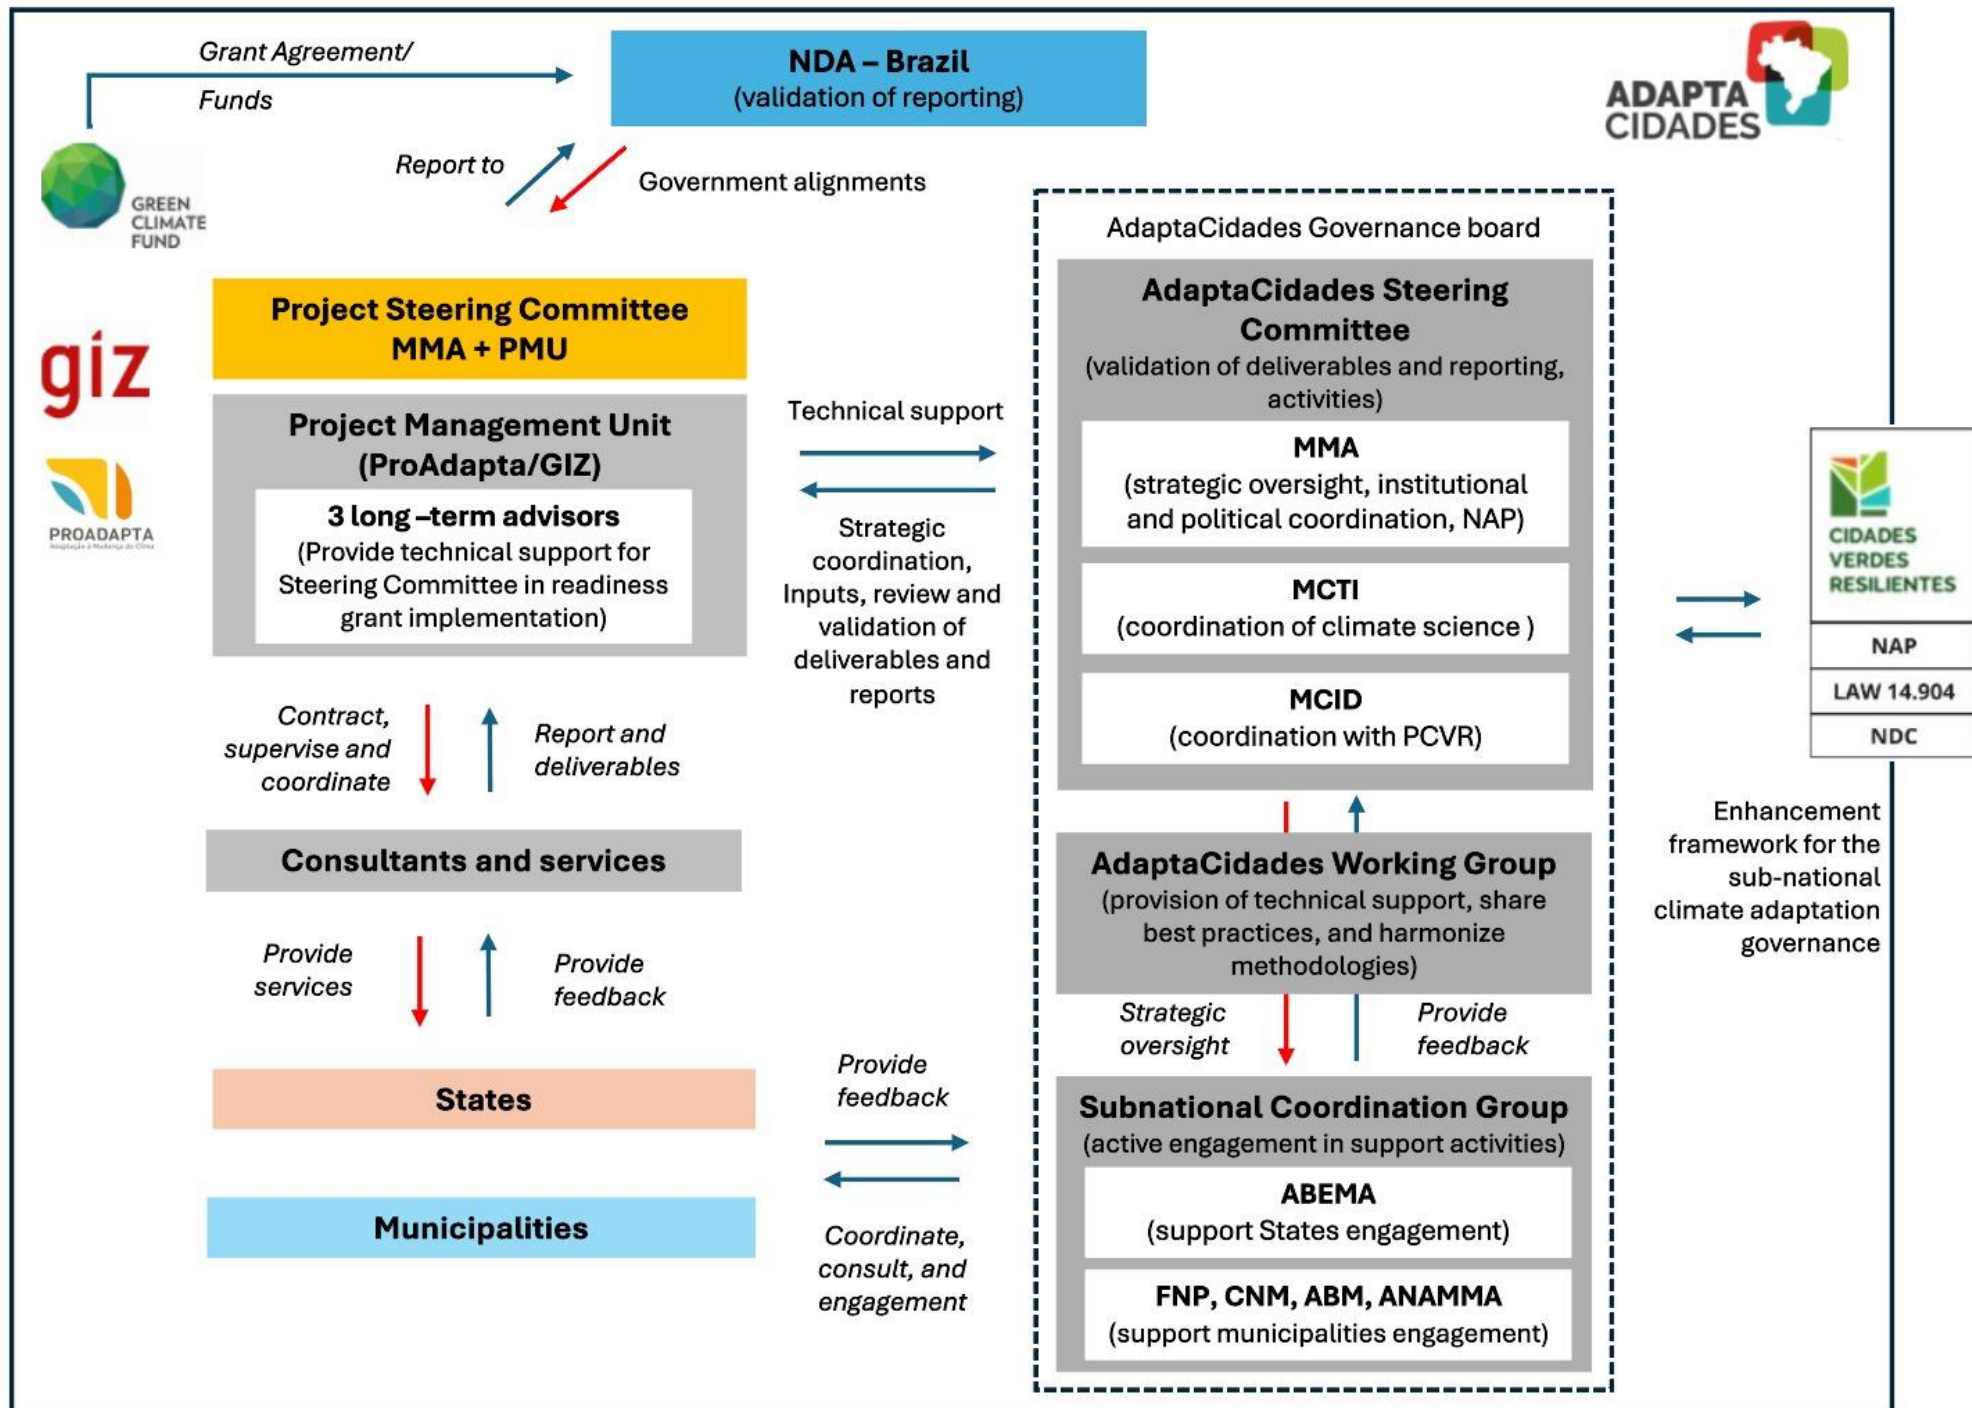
Grant Agreement/
Funds

NDA – Brazil
(validation of reporting)

ADAPTA CIDADES

GREEN CLIMATE FUND

Report to

Government alignments

AdaptaCidades Governance board

giz

PROADAPTA

Project Steering Committee
MMA + PMU

Project Management Unit
(ProAdapta/GIZ)

3 long –term advisors
(Provide technical support for Steering Committee in readiness grant implementation)

Technical support

Strategic coordination, Inputs, review and validation of deliverables and reports

AdaptaCidades Steering Committee
(validation of deliverables and reporting, activities)

MMA
(strategic oversight, institutional and political coordination, NAP)

MCTI
(coordination of climate science )

MCID
(coordination with PCVR)

CIDADES VERDES RESILIENTES

NAP

LAW 14.904

NDC

Contract, supervise and coordinate

Report and deliverables

Consultants and services

AdaptaCidades Working Group
(provision of technical support, share best practices, and harmonize methodologies)

Enhancement framework for the sub-national climate adaptation governance

Provide services

Provide feedback

Strategic oversight

Provide feedback

Provide feedback

States

Subnational Coordination Group
(active engagement in support activities)

ABEMA
(support States engagement)

Municipalities

Coordinate, consult, and engagement

FNP, CNM, ABM, ANAMMA
(support municipalities engagement)